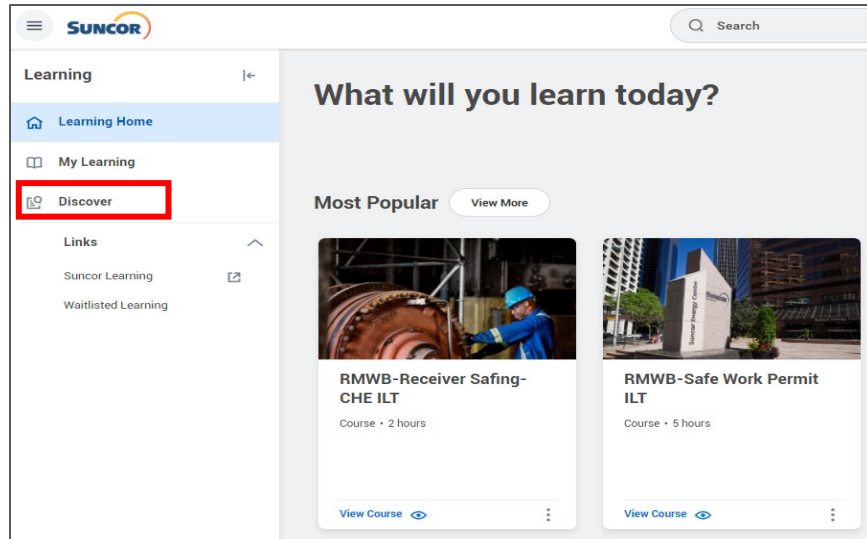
SUNCOR

Search

Learning

Learning Home

My Learning

Discover

Links

Suncor Learning

Waitlisted Learning

What will you learn today?

Most Popular

View More

RMWB-Receiver Safing-CHE ILT

Course • 2 hours

View Course

RMWB-Safe Work Permit ILT

Course • 5 hours

View Course